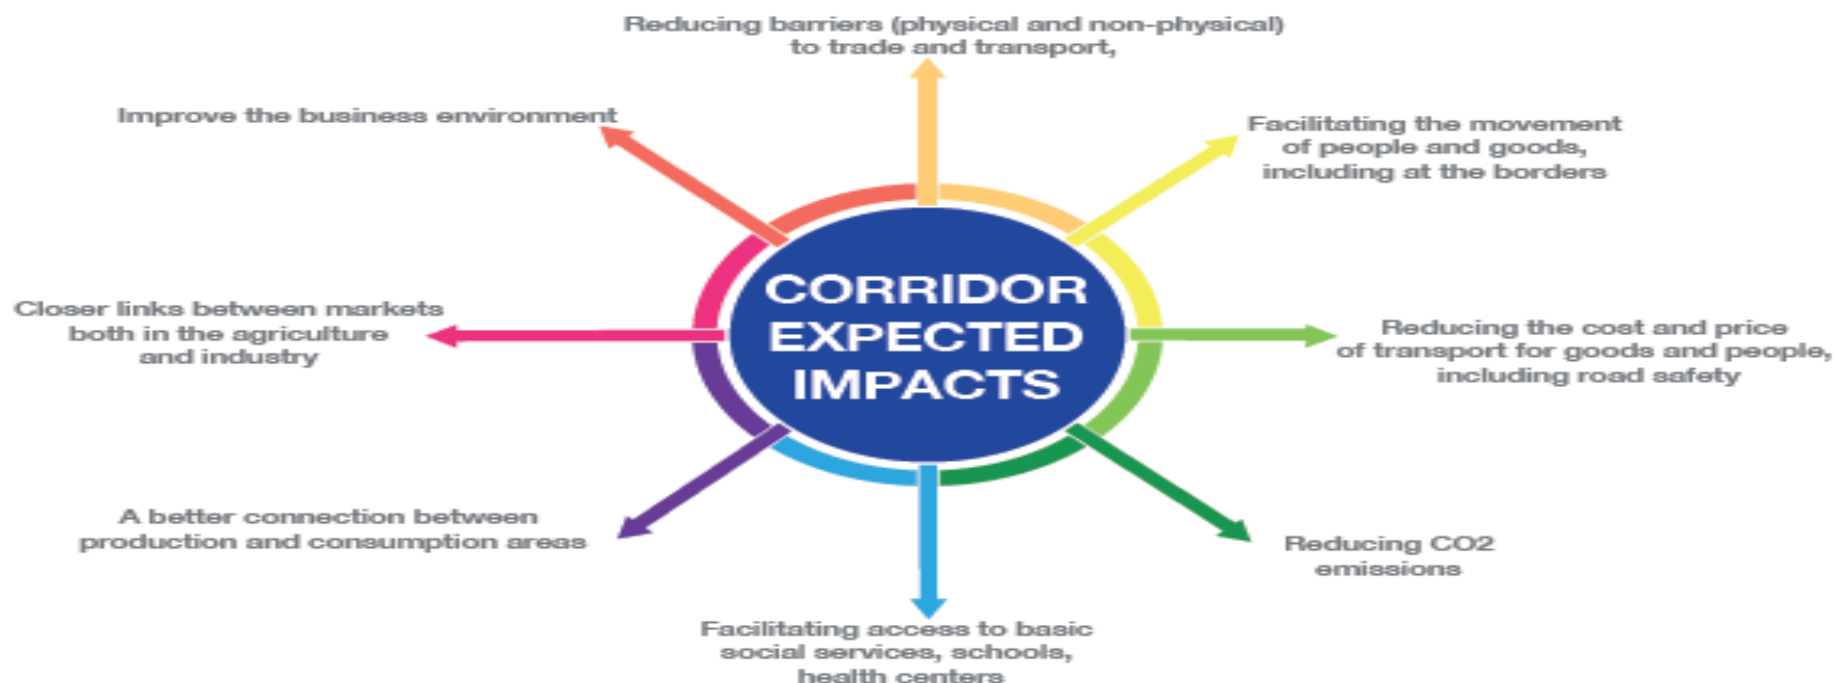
CORRIDOR EXPECTED IMPACTS

Reducing barriers (physical and non-physical) to trade and transport,

Facilitating the movement of people and goods, including at the borders

Reducing the cost and price of transport for goods and people, including road safety

Reducing CO2 emissions

Facilitating access to basic social services, schools, health centers

A better connection between production and consumption areas

Closer links between markets both in the agriculture and industry

Improve the business environment